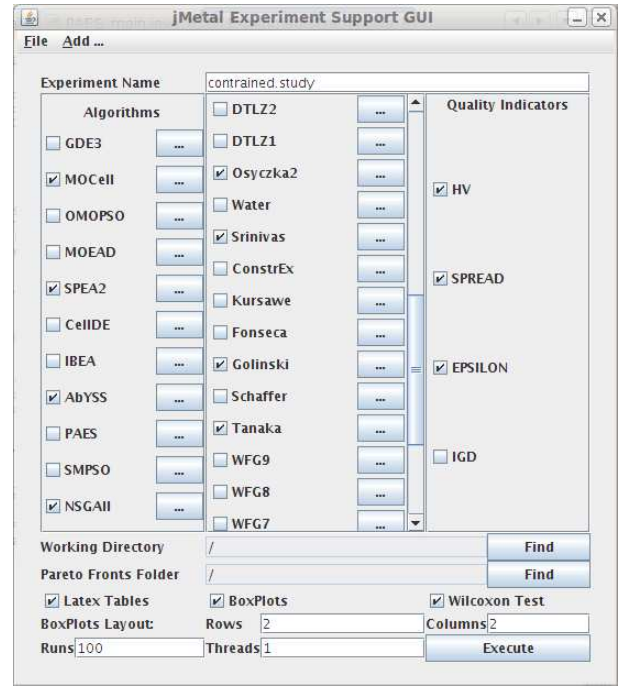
jMetal Experiment Support GUI

File Add ...

Experiment Name contrained.study

Algorithms

GDE3 ...
MOCell ...
OMOPSO ...
MOEAD ...
SPEA2 ...
CellDE ...
IBEA ...
AbYSS ...
PAES ...
SMPSO ...
NSGAII ...

DTLZ2 ...
DTLZ1 ...
Osyczka2 ...
Water ...
Srinivas ...
ConstrEx ...
Kursawe ...
Fonseca ...
Golinski ...
Schaffer ...
Tanaka ...
WFG9 ...
WFG8 ...
WFG7 ...

Quality Indicators

HV
SPREAD
EPSILON
IGD

Working Directory / Find
Pareto Fronts Folder / Find

Latex Tables BoxPlots Wilcoxon Test

BoxPlots Layout: Rows 2 Columns 2

Runs 100 Threads 1 Execute